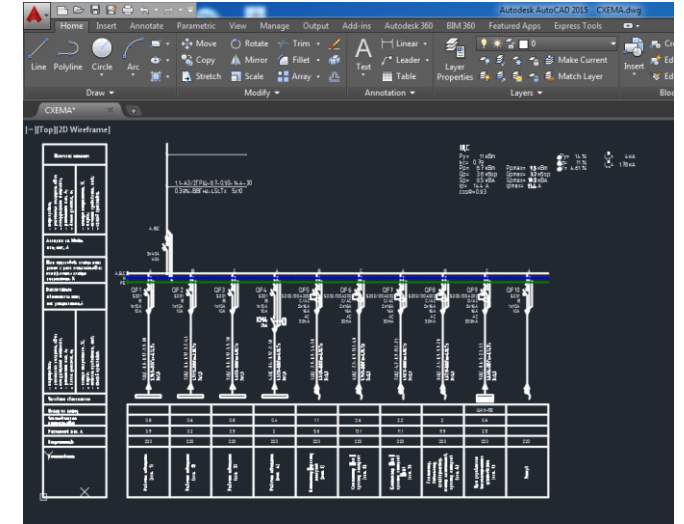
Autodesk AutoCAD 2015 CXEMA.dwg

Home Insert Annotate Parametric View Manage Output Add-ins Autodesk 360 BIM 360 Featured Apps Express Tools

Line Polyline Circle Arc
Draw

Move Rotate Trim
Copy Mirror Fillet
Stretch Scale Array
Modify

Text
Linear
Leader
Table
Annotation

Layer Properties
Make Current
Match Layer
Layers

Insert

CXEMA*

[−][Top][2D Wireframe]

A,B,C
N
PE

QF1 QF2 QF3 QF4 QF5 QF6 QF7 QF8 QF9 QF10

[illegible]